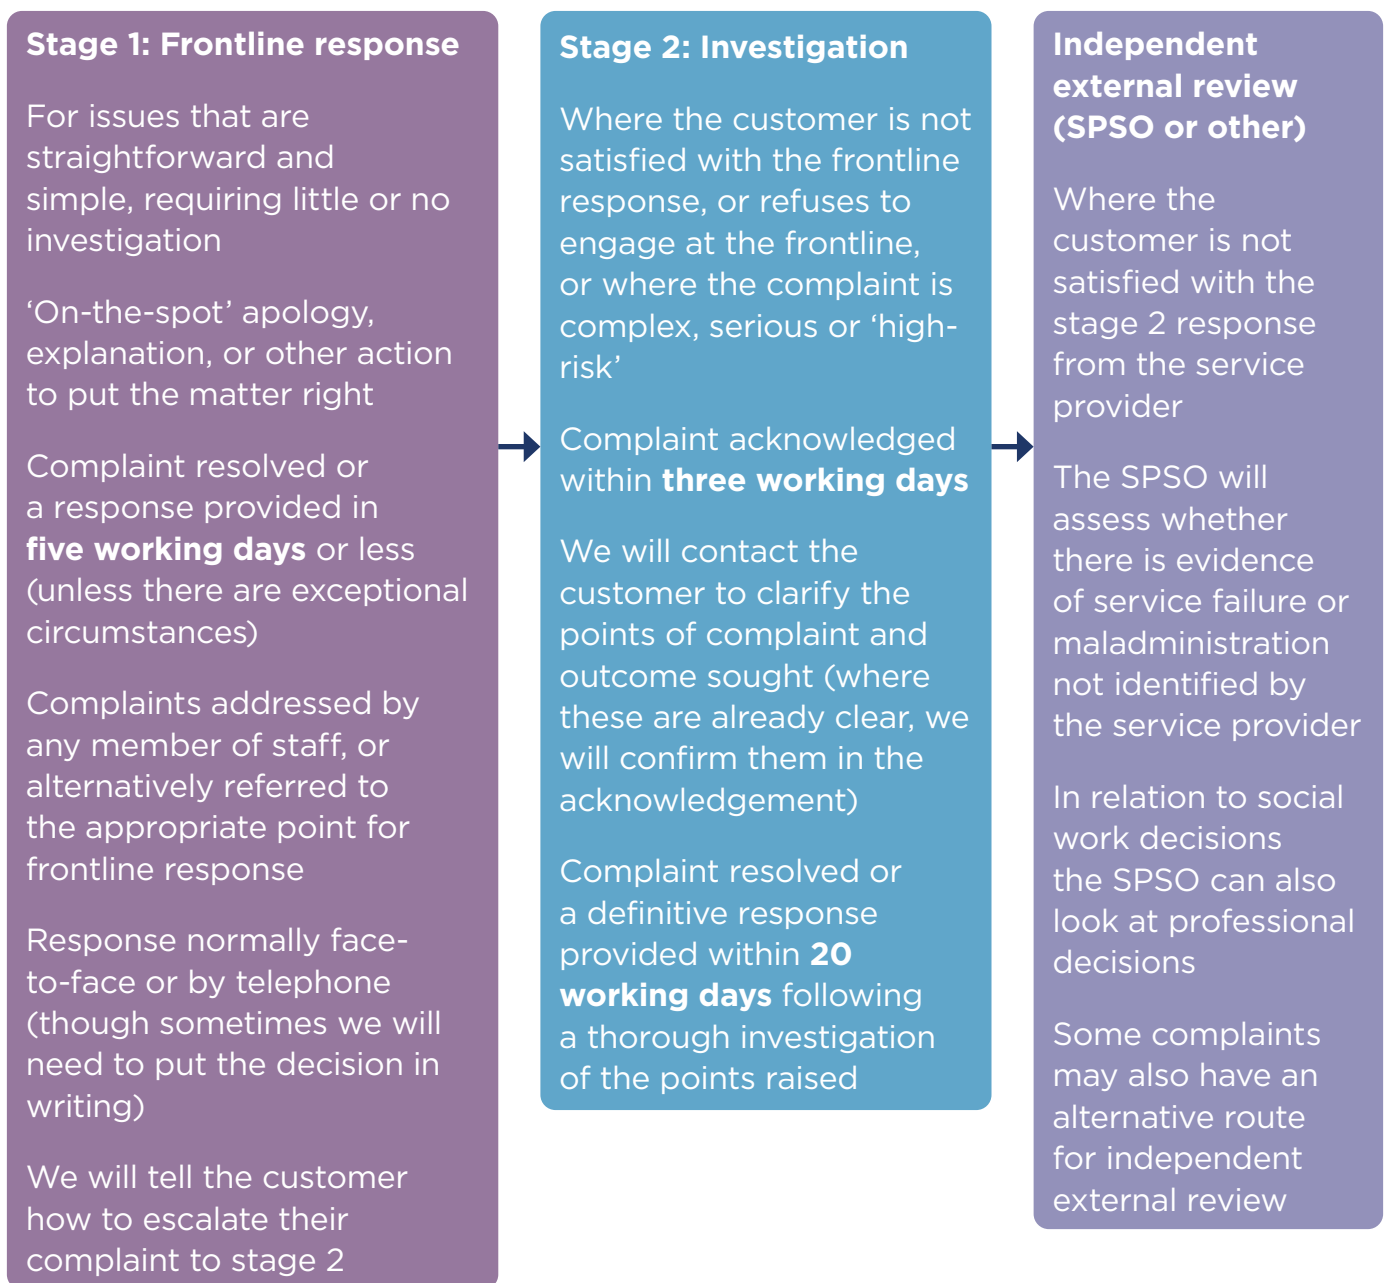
Stage 1: Frontline response

For issues that are straightforward and simple, requiring little or no investigation

'On-the-spot' apology, explanation, or other action to put the matter right

Complaint resolved or a response provided in **five working days** or less (unless there are exceptional circumstances)

Complaints addressed by any member of staff, or alternatively referred to the appropriate point for frontline response

Response normally face-to-face or by telephone (though sometimes we will need to put the decision in writing)

We will tell the customer how to escalate their complaint to stage 2

Stage 2: Investigation

Where the customer is not satisfied with the frontline response, or refuses to engage at the frontline, or where the complaint is complex, serious or 'high-risk'

Complaint acknowledged within **three working days**

We will contact the customer to clarify the points of complaint and outcome sought (where these are already clear, we will confirm them in the acknowledgement)

Complaint resolved or a definitive response provided within **20 working days** following a thorough investigation of the points raised

Independent external review (SPSO or other)

Where the customer is not satisfied with the stage 2 response from the service provider

The SPSO will assess whether there is evidence of service failure or maladministration not identified by the service provider

In relation to social work decisions the SPSO can also look at professional decisions

Some complaints may also have an alternative route for independent external review